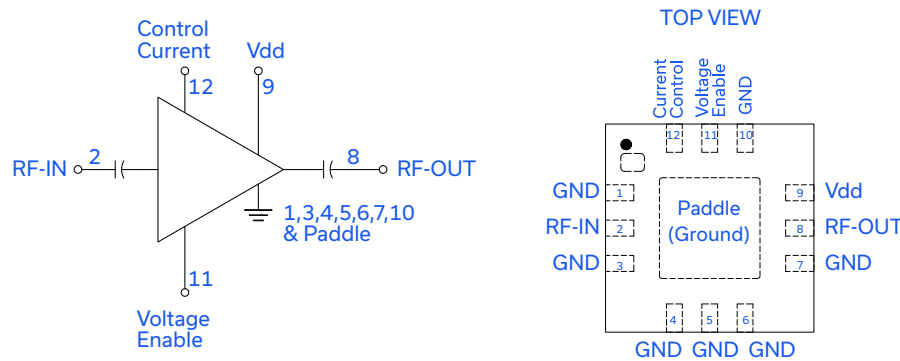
Control Current
12
Vdd
9
RF-IN
2
8
RF-OUT
1,3,4,5,6,7,10 & Paddle
11
Voltage Enable

TOP VIEW
Current Control
Voltage Enable
GND
12
11
10
GND
1
RF-IN
2
GND
3
Paddle (Ground)
9
Vdd
8
RF-OUT
7
GND
4
5
6
GND GND GND